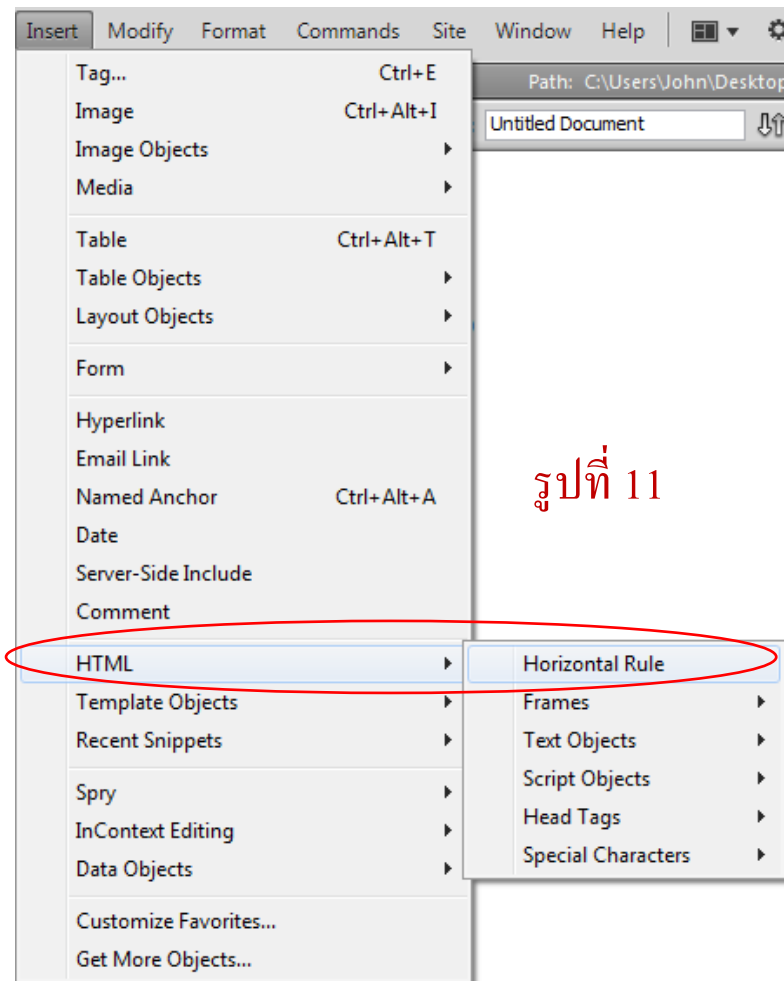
Insert Modify Format Commands Site Window Help

Path: C:\Users\John\Desktop

Untitled Document

Tag... Ctrl+E
Image Ctrl+Alt+I
Image Objects
Media

Table Ctrl+Alt+T
Table Objects
Layout Objects

Form

Hyperlink
Email Link
Named Anchor Ctrl+Alt+A
Date
Server-Side Include
Comment

HTML
Template Objects
Recent Snippets

Spry
InContext Editing
Data Objects

Customize Favorites...
Get More Objects...

Horizontal Rule
Frames
Text Objects
Script Objects
Head Tags
Special Characters

รูปที่ 11